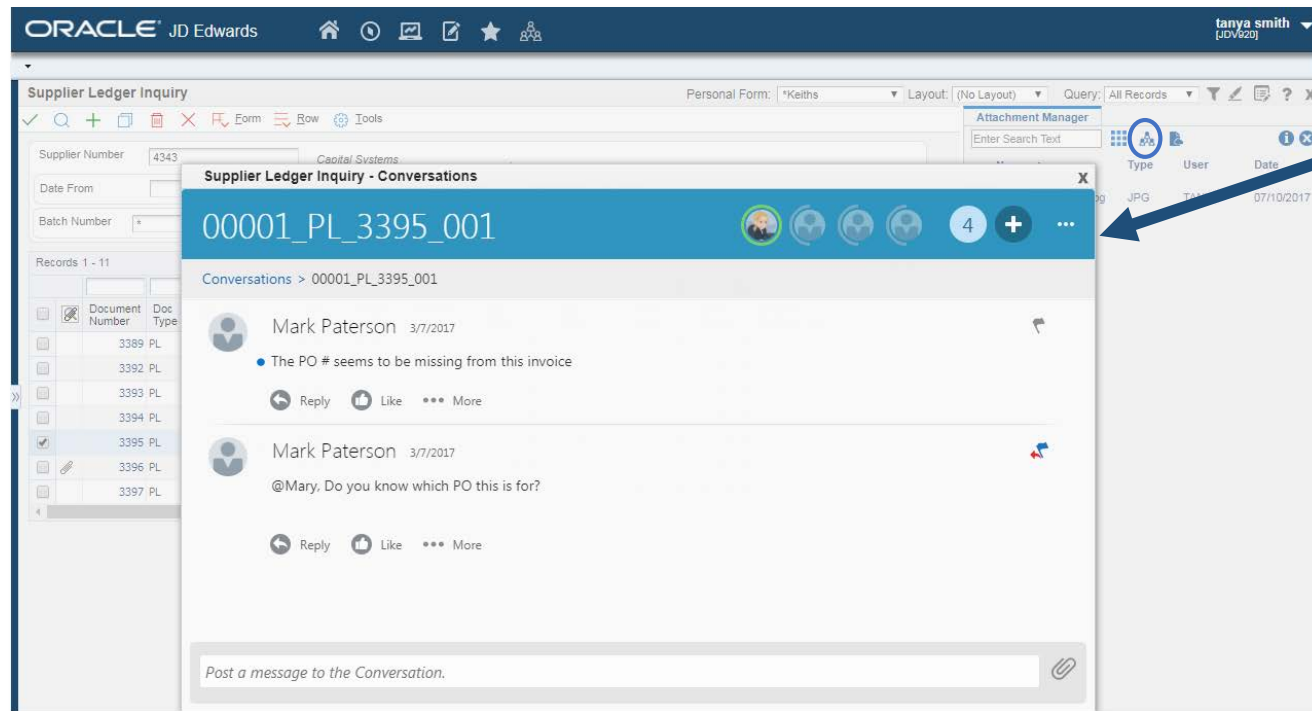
ORACLE JD Edwards

tanya smith [JDV920]

Supplier Ledger Inquiry

Personal Form: *Keiths Layout: (No Layout) Query: All Records

Form Row Tools

Attachment Manager

Enter Search Text

Type User Date

JPG TA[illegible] 07/10/2017

Supplier Number 4343 Capital Systems

Date From

Batch Number *

Records 1 - 11

| | | Document Number | Doc Type |
|---|---|---|---|
| | | 3389 | PL |
| | | 3392 | PL |
| | | 3393 | PL |
| | | 3394 | PL |
| ✓ | | 3395 | PL |
| | | 3396 | PL |
| | | 3397 | PL |

Supplier Ledger Inquiry - Conversations

x

00001_PL_3395_001

4

...

Conversations > 00001_PL_3395_001

Mark Paterson 3/7/2017

The PO # seems to be missing from this invoice

Reply Like ••• More

Mark Paterson 3/7/2017

@Mary, Do you know which PO this is for?

Reply Like ••• More

Post a message to the Conversation.